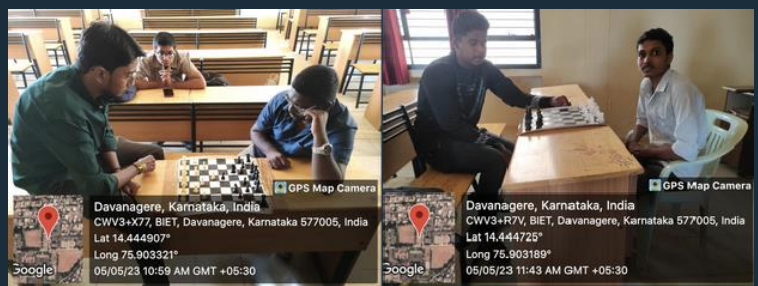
GPS Map Camera

Davanagere, Karnataka, India
CWV3+X77, BIET, Davanagere, Karnataka 577005, India
Lat 14.444907°
Long 75.903321°
05/05/23 10:59 AM GMT +05:30

Google

GPS Map Camera

Davanagere, Karnataka, India
CWV3+R7V, BIET, Davanagere, Karnataka 577005, India
Lat 14.444725°
Long 75.903189°
05/05/23 11:43 AM GMT +05:30

Google